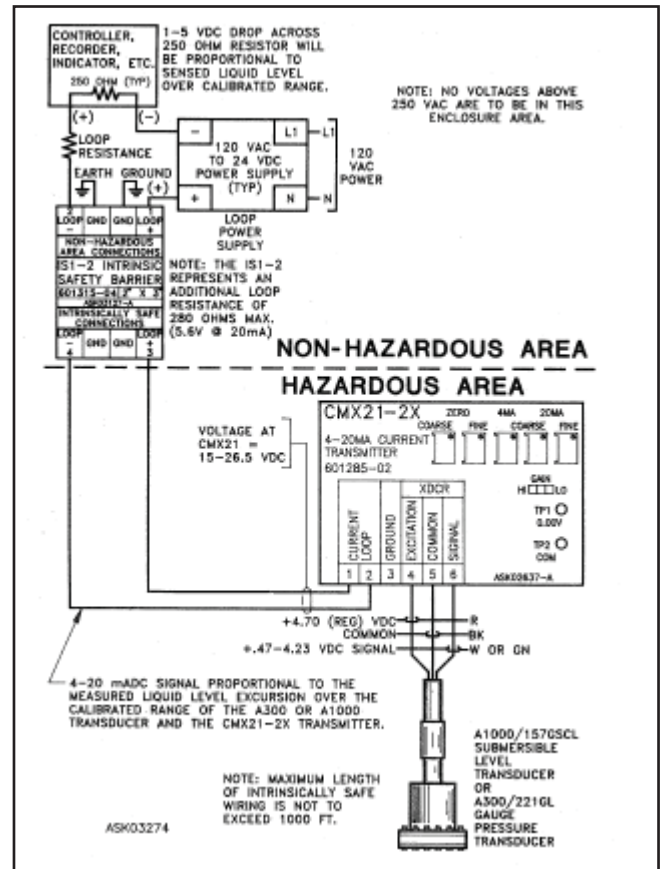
CONTROLLER, RECORDER, INDICATOR, ETC.
250 OHM (TYP)
(+)
(−)
1−5 VDC DROP ACROSS 250 OHM RESISTOR WILL BE PROPORTIONAL TO SENSED LIQUID LEVEL OVER CALIBRATED RANGE.

NOTE: NO VOLTAGES ABOVE 250 VAC ARE TO BE IN THIS ENCLOSURE AREA.

LOOP RESISTANCE
EARTH GROUND
(+)
−
L1
L1
120 VAC TO 24 VDC POWER SUPPLY (TYP)
+
N
N
120 VAC POWER
LOOP POWER SUPPLY

LOOP −
GND
GND
LOOP +
NON−HAZARDOUS AREA CONNECTIONS
IS1−2 INTRINSIC SAFETY BARRIER
601315−04 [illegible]
ASK03121−A
INTRINSICALLY SAFE CONNECTIONS
LOOP −
4
GND
GND
LOOP +
3

NOTE: THE IS1−2 REPRESENTS AN ADDITIONAL LOOP RESISTANCE OF 280 OHMS MAX. (5.6V @ 20mA)

NON-HAZARDOUS AREA
HAZARDOUS AREA

VOLTAGE AT CMX21 = 15−26.5 VDC

CMX21−2X
4−20MA CURRENT TRANSMITTER
601285−02
ZERO
4MA
20MA
COARSE
FINE
COARSE
FINE
GAIN
HI
LO
TP1 0.00V
TP2 COM
CURRENT LOOP
GROUND
XDCR
EXCITATION
COMMON
SIGNAL
1
2
3
4
5
6
ASK03637−A

+4.70 (REG) VDC
COMMON
+.47−4.23 VDC SIGNAL
R
BK
W OR GN

4−20 mADC SIGNAL PROPORTIONAL TO THE MEASURED LIQUID LEVEL EXCURSION OVER THE CALIBRATED RANGE OF THE A300 OR A1000 TRANSDUCER AND THE CMX21−2X TRANSMITTER.

A1000/1575SCL SUBMERSIBLE LEVEL TRANSDUCER OR A300/221GL GAUGE PRESSURE TRANSDUCER

NOTE: MAXIMUM LENGTH OF INTRINSICALLY SAFE WIRING IS NOT TO EXCEED 1000 FT.

ASK03274